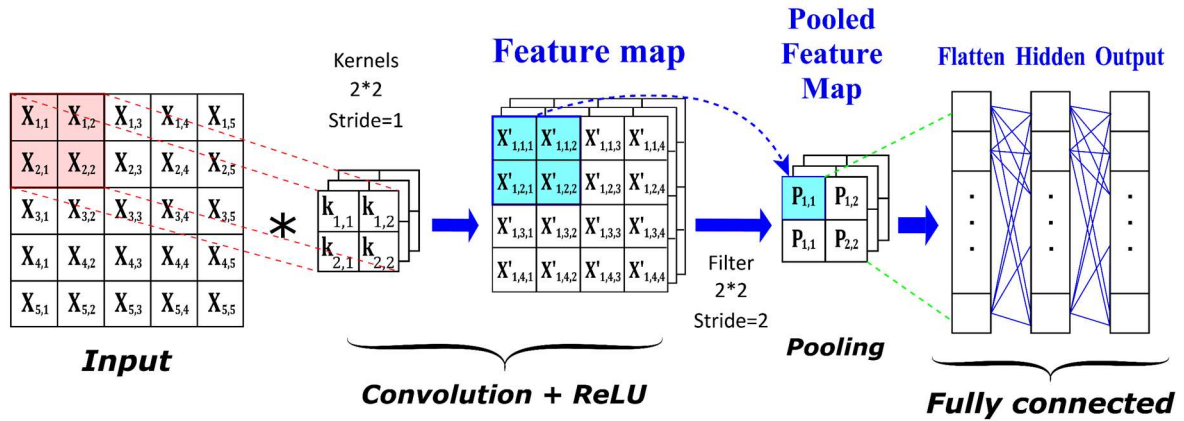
Kernels 2*2 Stride=1

Feature map

Pooled Feature Map

Flatten Hidden Output

| $X_{1,1}$ | $X_{1,2}$ | $X_{1,3}$ | $X_{1,4}$ | $X_{1,5}$ |
|---|---|---|---|---|
| $X_{2,1}$ | $X_{2,2}$ | $X_{2,3}$ | $X_{2,4}$ | $X_{2,5}$ |
| $X_{3,1}$ | $X_{3,2}$ | $X_{3,3}$ | $X_{3,4}$ | $X_{3,5}$ |
| $X_{4,1}$ | $X_{4,2}$ | $X_{4,3}$ | $X_{4,4}$ | $X_{4,5}$ |
| $X_{5,1}$ | $X_{5,2}$ | $X_{5,3}$ | $X_{5,4}$ | $X_{5,5}$ |

*

| $k_{1,1}$ | $k_{1,2}$ |
|---|---|
| $k_{2,1}$ | $k_{2,2}$ |

| $X'_{1,1,1}$ | $X'_{1,1,2}$ | $X'_{1,1,3}$ | $X'_{1,1,4}$ |
|---|---|---|---|
| $X'_{1,2,1}$ | $X'_{1,2,2}$ | $X'_{1,2,3}$ | $X'_{1,2,4}$ |
| $X'_{1,3,1}$ | $X'_{1,3,2}$ | $X'_{1,3,3}$ | $X'_{1,3,4}$ |
| $X'_{1,4,1}$ | $X'_{1,4,2}$ | $X'_{1,4,3}$ | $X'_{1,4,4}$ |

Filter 2*2 Stride=2

| $P_{1,1}$ | $P_{1,2}$ |
|---|---|
| $P_{1,1}$ | $P_{2,2}$ |

Input

Convolution + ReLU

Pooling

Fully connected